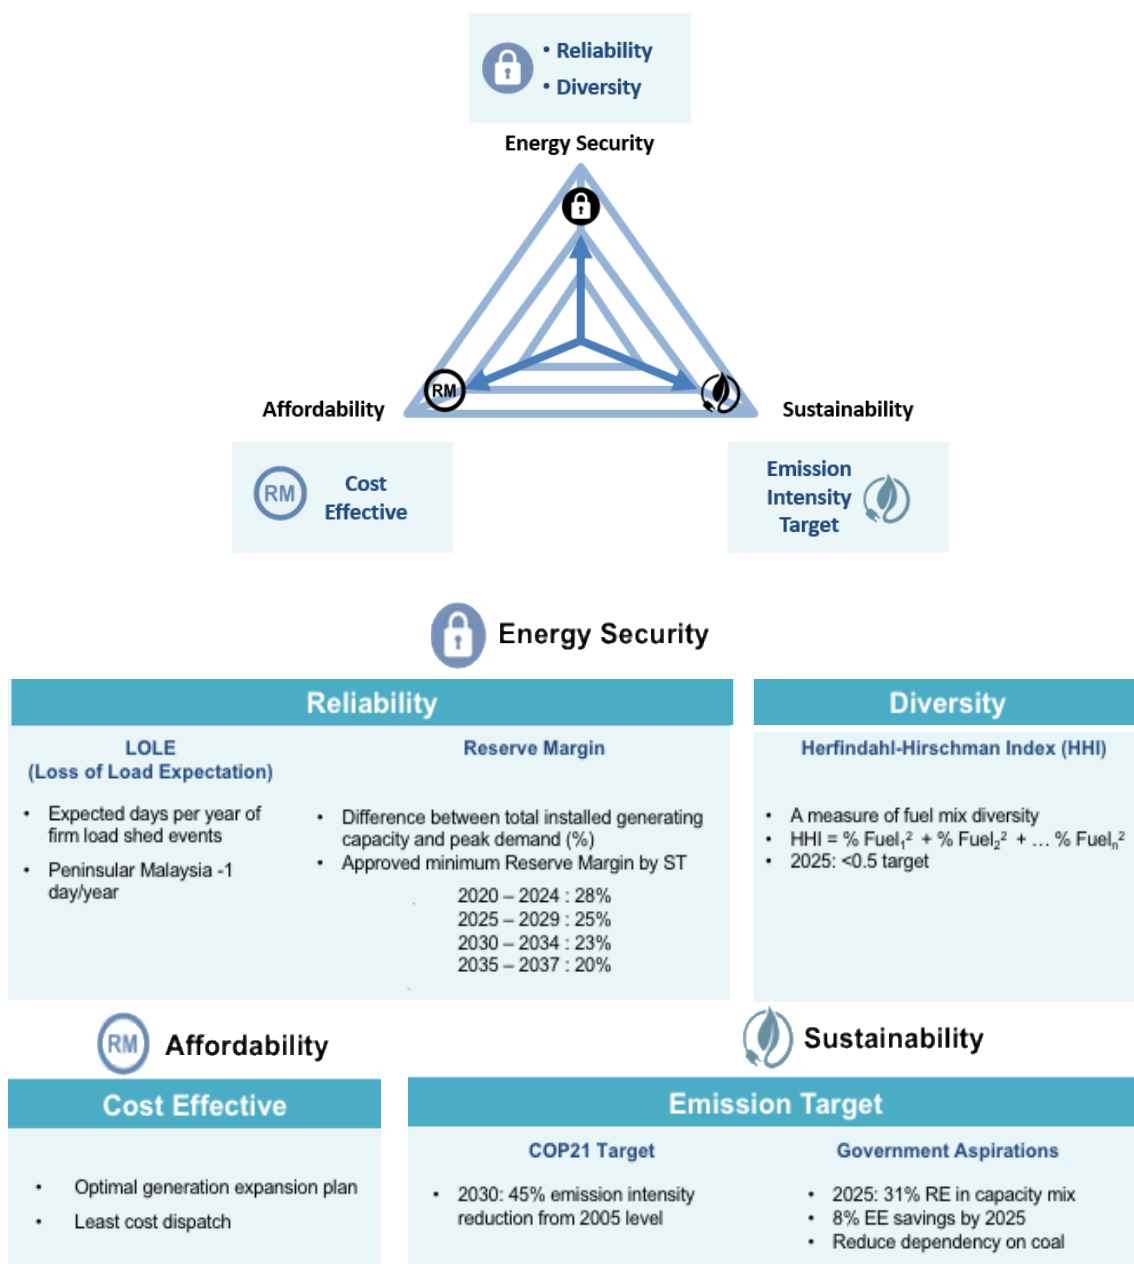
• Reliability
• Diversity

Energy Security

RM

Affordability

Sustainability

RM Cost Effective

Emission Intensity Target

Energy Security

Reliability

LOLE (Loss of Load Expectation)

• Expected days per year of firm load shed events
• Peninsular Malaysia -1 day/year

Reserve Margin

• Difference between total installed generating capacity and peak demand (%)
• Approved minimum Reserve Margin by ST

2020 – 2024 : 28%
2025 – 2029 : 25%
2030 – 2034 : 23%
2035 – 2037 : 20%

Diversity

Herfindahl-Hirschman Index (HHI)

• A measure of fuel mix diversity
• HHI = % Fuel$_1^2$ + % Fuel$_2^2$ + … % Fuel$_n^2$
• 2025: <0.5 target

RM Affordability

Cost Effective

• Optimal generation expansion plan
• Least cost dispatch

Sustainability

Emission Target

COP21 Target

• 2030: 45% emission intensity reduction from 2005 level

Government Aspirations

• 2025: 31% RE in capacity mix
• 8% EE savings by 2025
• Reduce dependency on coal